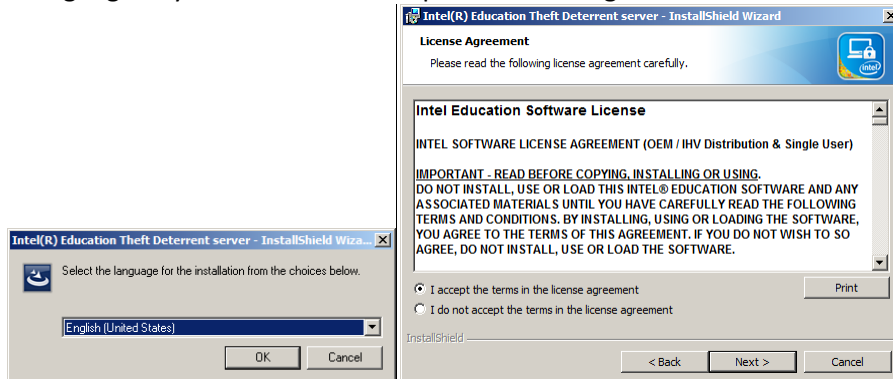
Intel(R) Education Theft Deterrent server - InstallShield Wizard

License Agreement

Please read the following license agreement carefully.

intel

Intel Education Software License

INTEL SOFTWARE LICENSE AGREEMENT (OEM / IHV Distribution & Single User)

IMPORTANT - READ BEFORE COPYING, INSTALLING OR USING.
DO NOT INSTALL, USE OR LOAD THIS INTEL® EDUCATION SOFTWARE AND ANY ASSOCIATED MATERIALS UNTIL YOU HAVE CAREFULLY READ THE FOLLOWING TERMS AND CONDITIONS. BY INSTALLING, USING OR LOADING THE SOFTWARE, YOU AGREE TO THE TERMS OF THIS AGREEMENT. IF YOU DO NOT WISH TO SO AGREE, DO NOT INSTALL, USE OR LOAD THE SOFTWARE.

I accept the terms in the license agreement

Print

I do not accept the terms in the license agreement

InstallShield

< Back

Next >

Cancel

Intel(R) Education Theft Deterrent server - InstallShield Wiza...

Select the language for the installation from the choices below.

English (United States)

OK

Cancel